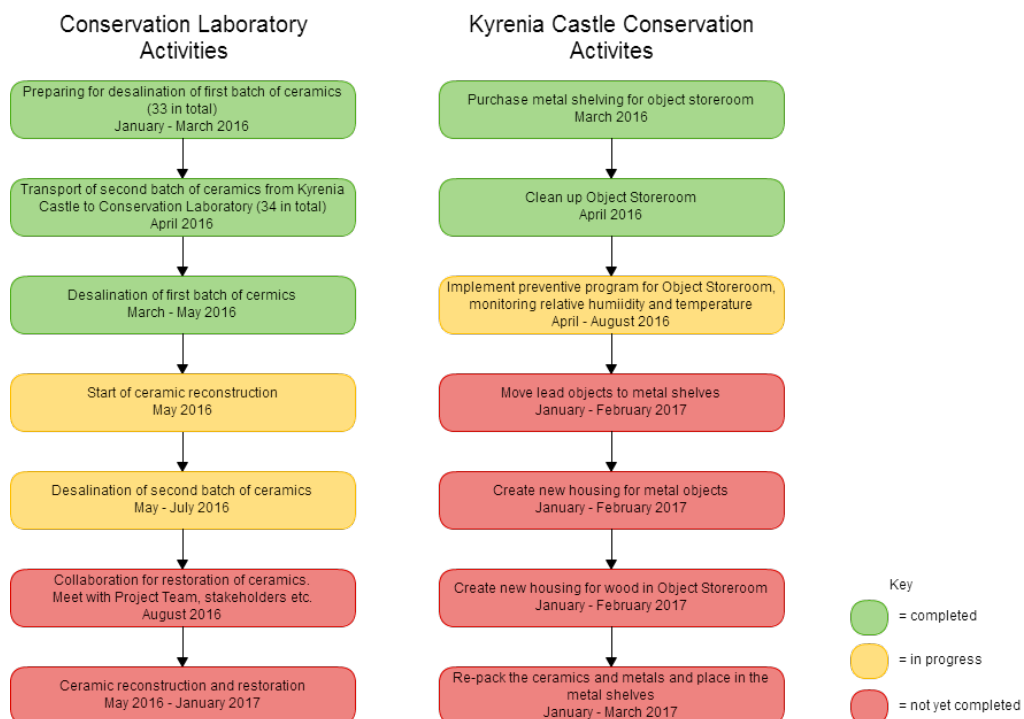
Conservation Laboratory Activities

Preparing for desalination of first batch of ceramics (33 in total)
January - March 2016

Transport of second batch of ceramics from Kyrenia Castle to Conservation Laboratory (34 in total)
April 2016

Desalination of first batch of cermics
March - May 2016

Start of ceramic reconstruction
May 2016

Desalination of second batch of ceramics
May - July 2016

Collaboration for restoration of ceramics. Meet with Project Team, stakeholders etc.
August 2016

Ceramic reconstruction and restoration
May 2016 - January 2017

Kyrenia Castle Conservation Activites

Purchase metal shelving for object storeroom
March 2016

Clean up Object Storeroom
April 2016

Implement preventive program for Object Storeroom, monitoring relative humiidity and temperature
April - August 2016

Move lead objects to metal shelves
January - February 2017

Create new housing for metal objects
January - February 2017

Create new housing for wood in Object Storeroom
January - February 2017

Re-pack the ceramics and metals and place in the metal shelves
January - March 2017

Key
= completed
= in progress
= not yet completed